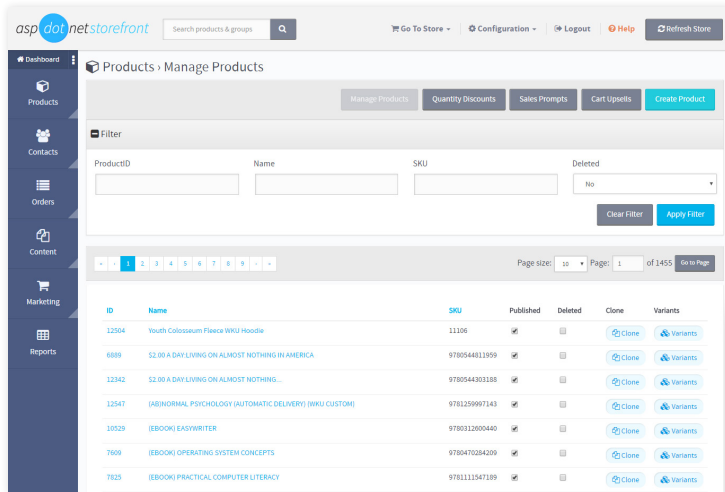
aspdotnetstorefront

Search products & groups

Go To Store ▾ Configuration ▾ Logout Help Refresh Store

Dashboard

Products

Contacts

Orders

Content

Marketing

Reports

Products › Manage Products

Manage Products Quantity Discounts Sales Prompts Cart Upsells Create Product

Filter

ProductID Name SKU Deleted

No

Clear Filter Apply Filter

« ‹ 1 2 3 4 5 6 7 8 9 › »

Page size: 10 Page: 1 of 1455 Go to Page

| ID | Name | SKU | Published | Deleted | Clone | Variants |
|---|---|---|---|---|---|---|
| 12504 | Youth Colosseum Fleece WKU Hoodie | 11106 | | | Clone | Variants |
| 6889 | $2.00 A DAY:LIVING ON ALMOST NOTHING IN AMERICA | 9780544811959 | | | Clone | Variants |
| 12342 | $2.00 A DAY:LIVING ON ALMOST NOTHING... | 9780544303188 | | | Clone | Variants |
| 12547 | (AB)NORMAL PSYCHOLOGY (AUTOMATIC DELIVERY) (WKU CUSTOM) | 9781259997143 | | | Clone | Variants |
| 10529 | (EBOOK) EASYWRITER | 9780312600440 | | | Clone | Variants |
| 7609 | (EBOOK) OPERATING SYSTEM CONCEPTS | 9780470284209 | | | Clone | Variants |
| 7825 | (EBOOK) PRACTICAL COMPUTER LITERACY | 9781111547189 | | | Clone | Variants |